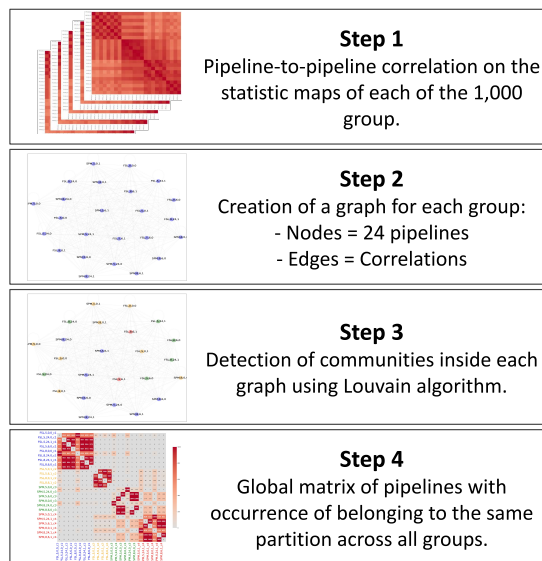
Step 1
Pipeline-to-pipeline correlation on the statistic maps of each of the 1,000 group.

Step 2
Creation of a graph for each group:
- Nodes = 24 pipelines
- Edges = Correlations

Step 3
Detection of communities inside each graph using Louvain algorithm.

Step 4
Global matrix of pipelines with occurrence of belonging to the same partition across all groups.